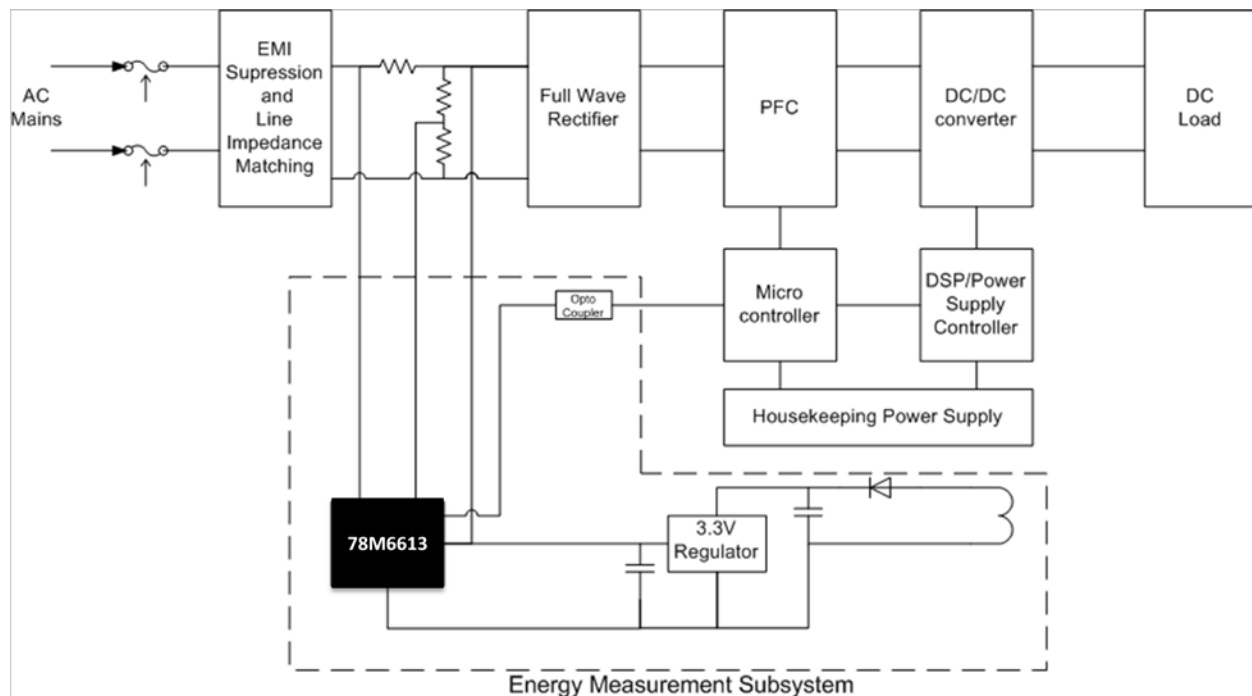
AC Mains

EMI Supression and Line Impedance Matching

Full Wave Rectifier

PFC

DC/DC converter

DC Load

Opto Coupler

Micro controller

DSP/Power Supply Controller

Housekeeping Power Supply

78M6613

3.3V Regulator

Energy Measurement Subsystem